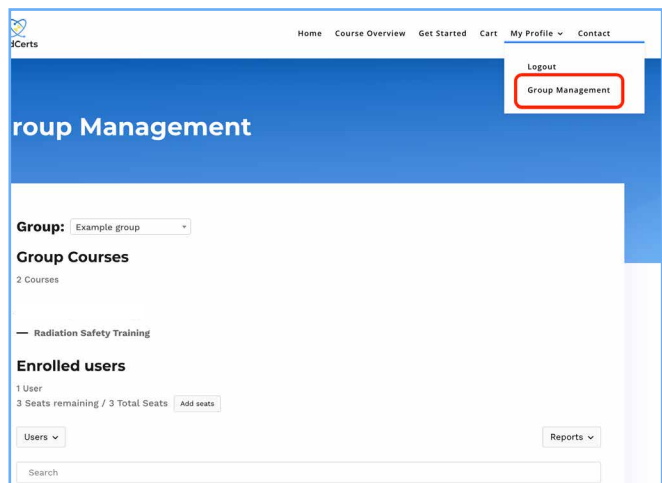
dCerts

Home Course Overview Get Started Cart My Profile ⌄ Contact

Logout
Group Management

roup Management

Group: Example group

Group Courses
2 Courses

— Radiation Safety Training

Enrolled users
1 User
3 Seats remaining / 3 Total Seats Add seats

Users ⌄

Reports ⌄

Search